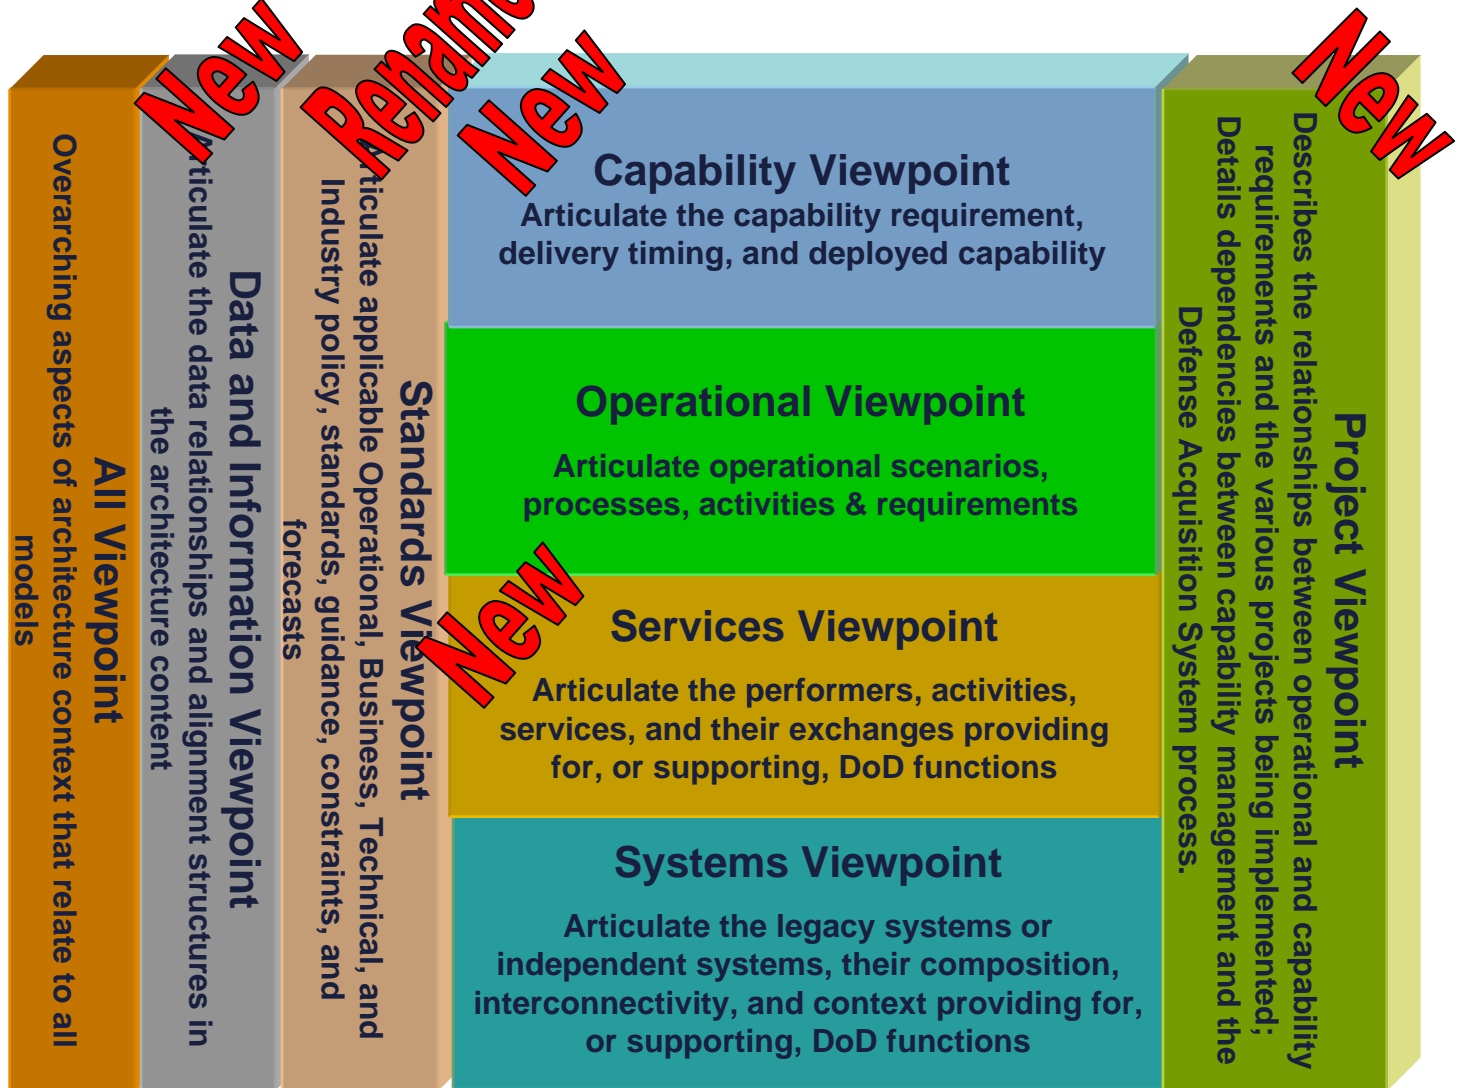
New

Renamed

New

New

All Viewpoint
Overarching aspects of architecture context that relate to all models

Data and Information Viewpoint
Articulate the data relationships and alignment structures in the architecture content

Standards Viewpoint
Articulate applicable Operational, Business, Technical, and Industry policy, standards, guidance, constraints, and forecasts

Capability Viewpoint
Articulate the capability requirement, delivery timing, and deployed capability

Operational Viewpoint
Articulate operational scenarios, processes, activities & requirements

New

Services Viewpoint
Articulate the performers, activities, services, and their exchanges providing for, or supporting, DoD functions

Systems Viewpoint
Articulate the legacy systems or independent systems, their composition, interconnectivity, and context providing for, or supporting, DoD functions

Project Viewpoint
Describes the relationships between operational and capability requirements and the various projects being implemented; Details dependencies between capability management and the Defense Acquisition System process.